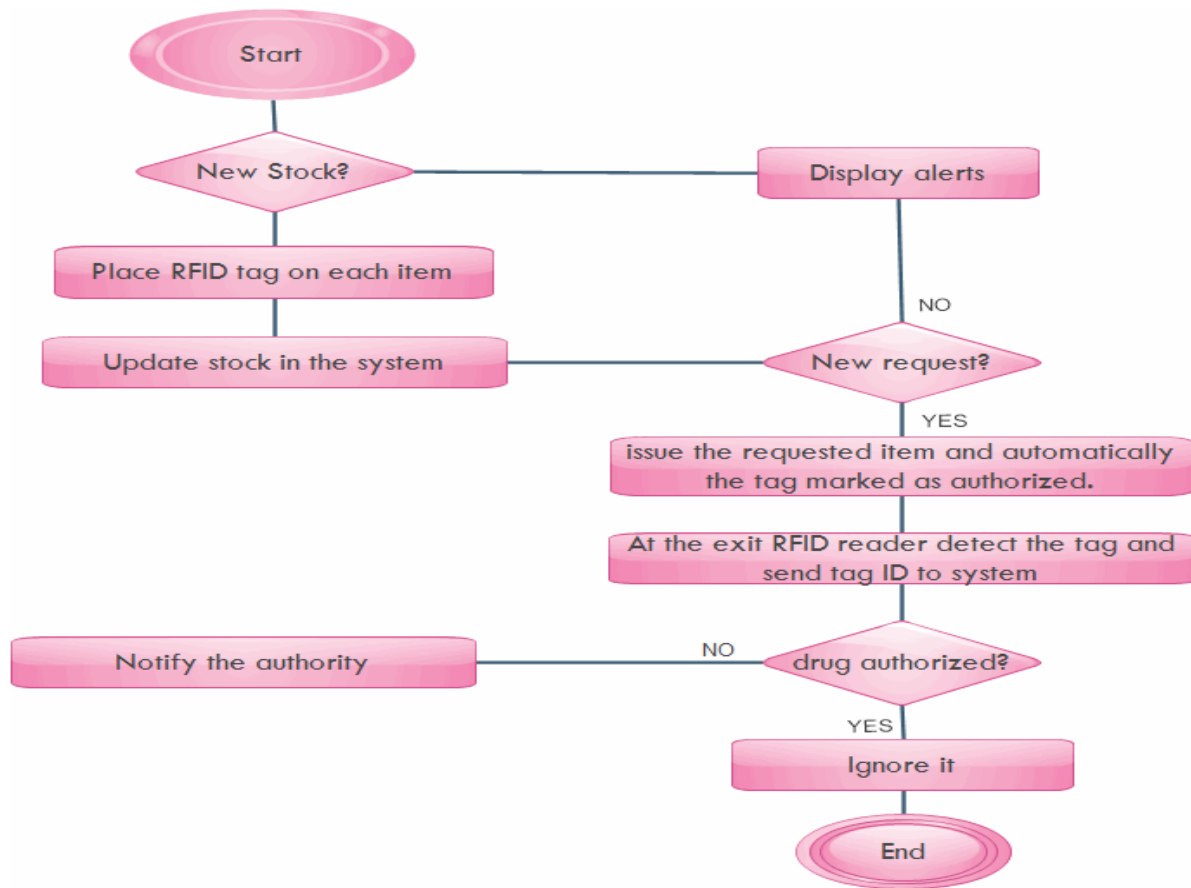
Start

New Stock?

Display alerts

Place RFID tag on each item

NO

Update stock in the system

New request?

YES

issue the requested item and automatically the tag marked as authorized.

At the exit RFID reader detect the tag and send tag ID to system

Notify the authority

NO

drug authorized?

YES

Ignore it

End